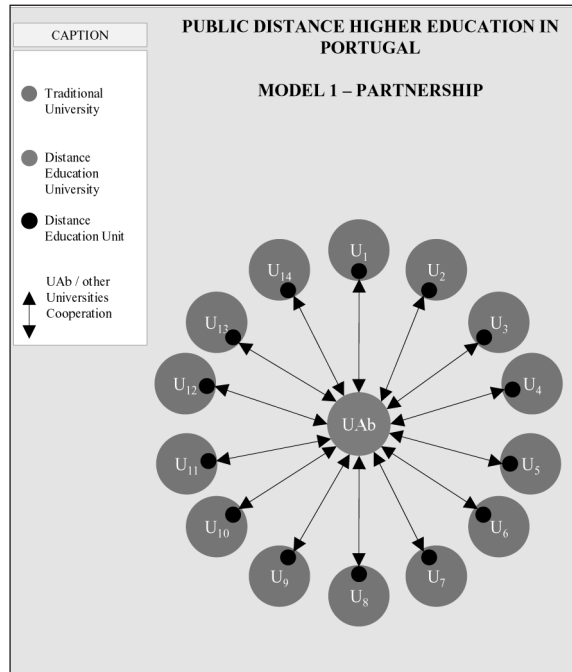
CAPTION

Traditional University

Distance Education University

Distance Education Unit

UAb / other Universities Cooperation

PUBLIC DISTANCE HIGHER EDUCATION IN PORTUGAL

MODEL 1 – PARTNERSHIP

$U_1$

$U_2$

$U_3$

$U_4$

$U_5$

$U_6$

$U_7$

$U_8$

$U_9$

$U_{10}$

$U_{11}$

$U_{12}$

$U_{13}$

$U_{14}$

UAb